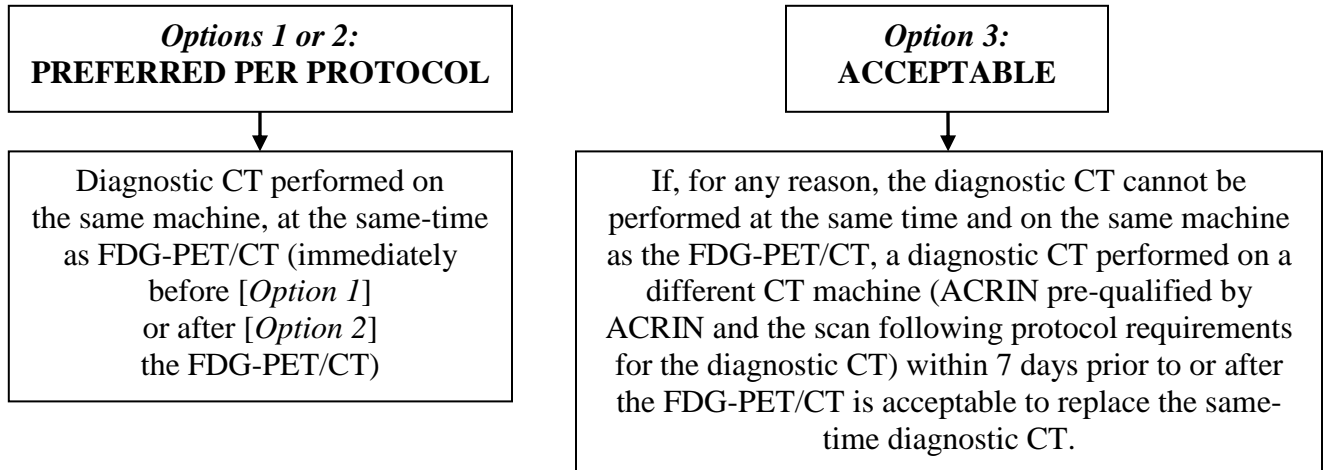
*Options 1 or 2:*
**PREFERRED PER PROTOCOL**

Diagnostic CT performed on the same machine, at the same-time as FDG-PET/CT (immediately before [*Option 1*] or after [*Option 2*] the FDG-PET/CT)

*Option 3:*
**ACCEPTABLE**

If, for any reason, the diagnostic CT cannot be performed at the same time and on the same machine as the FDG-PET/CT, a diagnostic CT performed on a different CT machine (ACRIN pre-qualified by ACRIN and the scan following protocol requirements for the diagnostic CT) within 7 days prior to or after the FDG-PET/CT is acceptable to replace the same-time diagnostic CT.